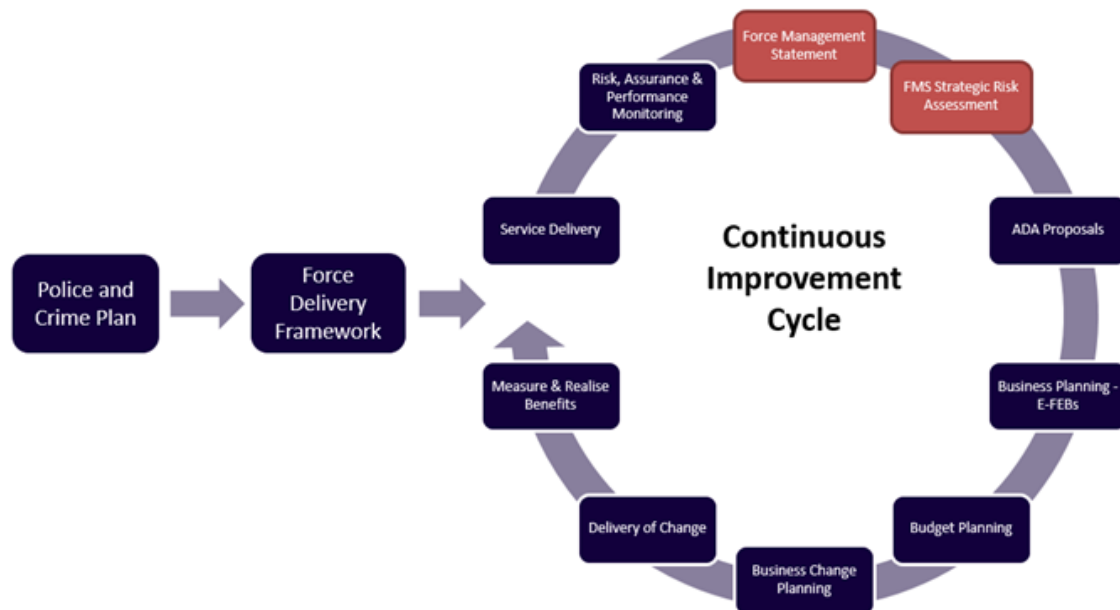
Police and Crime Plan

Force Delivery Framework

Continuous Improvement Cycle

Force Management Statement

FMS Strategic Risk Assessment

ADA Proposals

Business Planning - E-FEBs

Budget Planning

Business Change Planning

Delivery of Change

Measure & Realise Benefits

Service Delivery

Risk, Assurance & Performance Monitoring